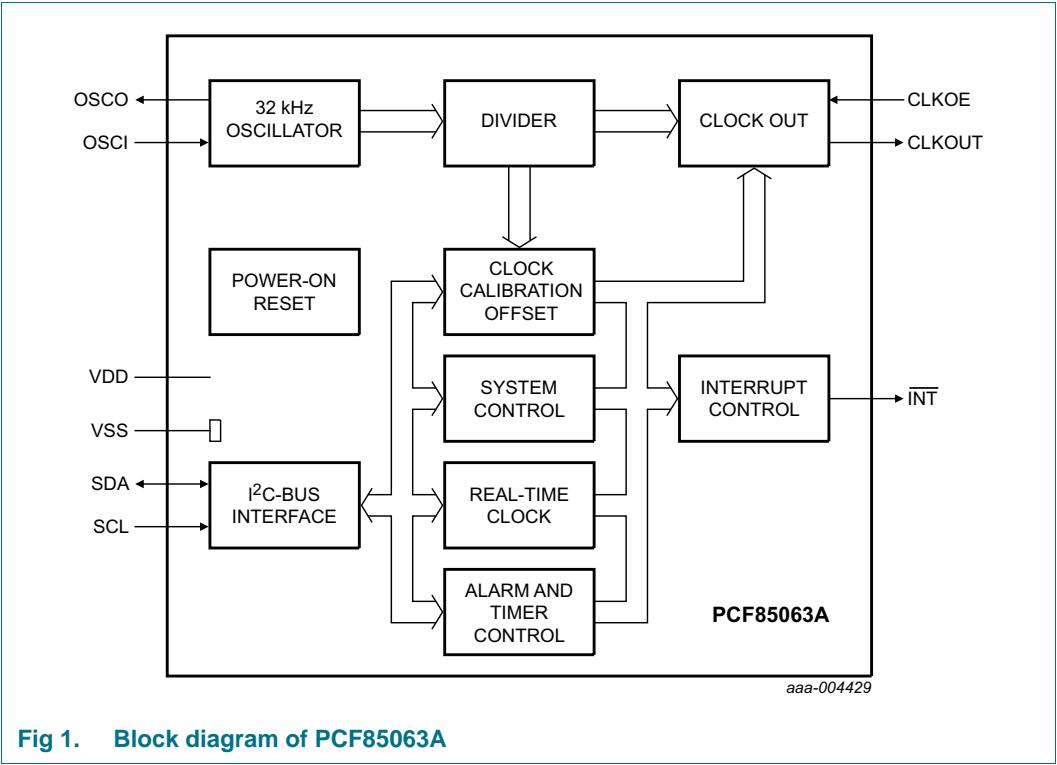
OSCO

OSCI

32 kHz OSCILLATOR

DIVIDER

CLOCK OUT

CLKOE

CLKOUT

POWER-ON RESET

CLOCK CALIBRATION OFFSET

VDD

SYSTEM CONTROL

INTERRUPT CONTROL

$\overline{INT}$

VSS

SDA

SCL

I$^2$C-BUS INTERFACE

REAL-TIME CLOCK

ALARM AND TIMER CONTROL

PCF85063A

aaa-004429

Fig 1. Block diagram of PCF85063A